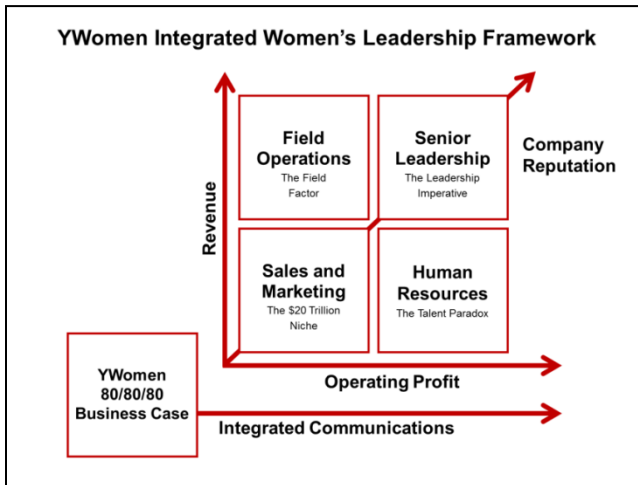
YWomen Integrated Women's Leadership Framework

Revenue

Field Operations
The Field Factor

Senior Leadership
The Leadership Imperative

Company Reputation

Sales and Marketing
The $20 Trillion Niche

Human Resources
The Talent Paradox

Operating Profit

YWomen 80/80/80 Business Case

Integrated Communications